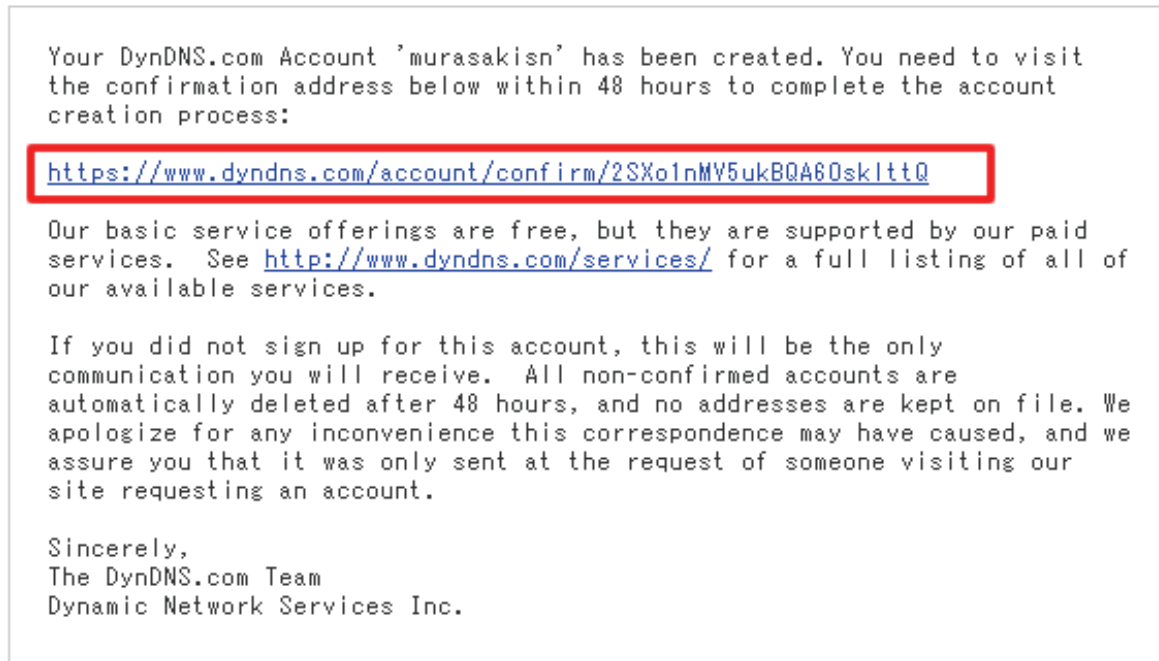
Your DynDNS.com Account 'murasakisn' has been created. You need to visit the confirmation address below within 48 hours to complete the account creation process:

https://www.dyndns.com/account/confirm/2SXo1nMV5ukBQA6OskIttQ

Our basic service offerings are free, but they are supported by our paid services.  See http://www.dyndns.com/services/ for a full listing of all of our available services.

If you did not sign up for this account, this will be the only communication you will receive.  All non-confirmed accounts are automatically deleted after 48 hours, and no addresses are kept on file. We apologize for any inconvenience this correspondence may have caused, and we assure you that it was only sent at the request of someone visiting our site requesting an account.

Sincerely,
The DynDNS.com Team
Dynamic Network Services Inc.